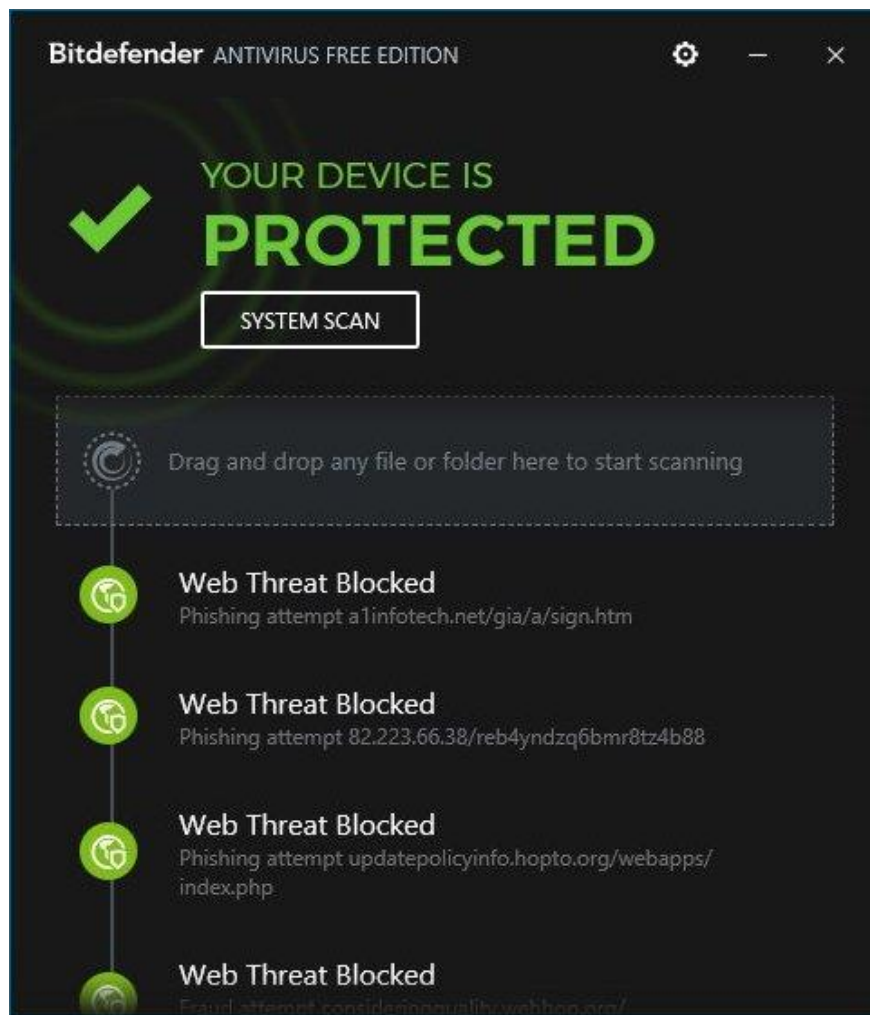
Bitdefender ANTIVIRUS FREE EDITION

YOUR DEVICE IS
PROTECTED

SYSTEM SCAN

Drag and drop any file or folder here to start scanning

Web Threat Blocked
Phishing attempt a1infotech.net/gia/a/sign.htm

Web Threat Blocked
Phishing attempt 82.223.66.38/reb4yndzq6bmr8tz4b88

Web Threat Blocked
Phishing attempt updatepolicyinfo.hopto.org/webapps/index.php

Web Threat Blocked
Fraud attempt consideringquality.webhop.org/